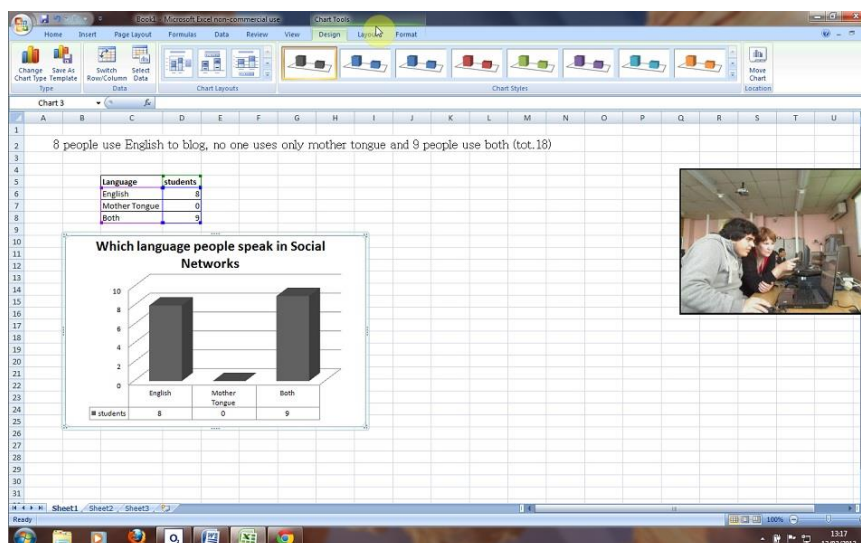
Book1 - Microsoft Excel non-commercial use | Chart Tools

Home | Insert | Page Layout | Formulas | Data | Review | View | Design | Layout | Format

Change Chart Type | Save As Template | Switch Row/Column | Select Data | Move Chart
Type | Data | Chart Layouts | Chart Styles | Location

Chart 3 | $f_x$

A B C D E F G H I J K L M N O P Q R S T U

8 people use English to blog, no one uses only mother tongue and 9 people use both (tot.18)

| Language | students |
|---|---|
| English | 8 |
| Mother Tongue | 0 |
| Both | 9 |

Which language people speak in Social Networks

10
8
6
4
2
0

| | English | Mother Tongue | Both |
|---|---|---|---|
| students | 8 | 0 | 9 |

Sheet1 | Sheet2 | Sheet3

Ready | 100%

13:17